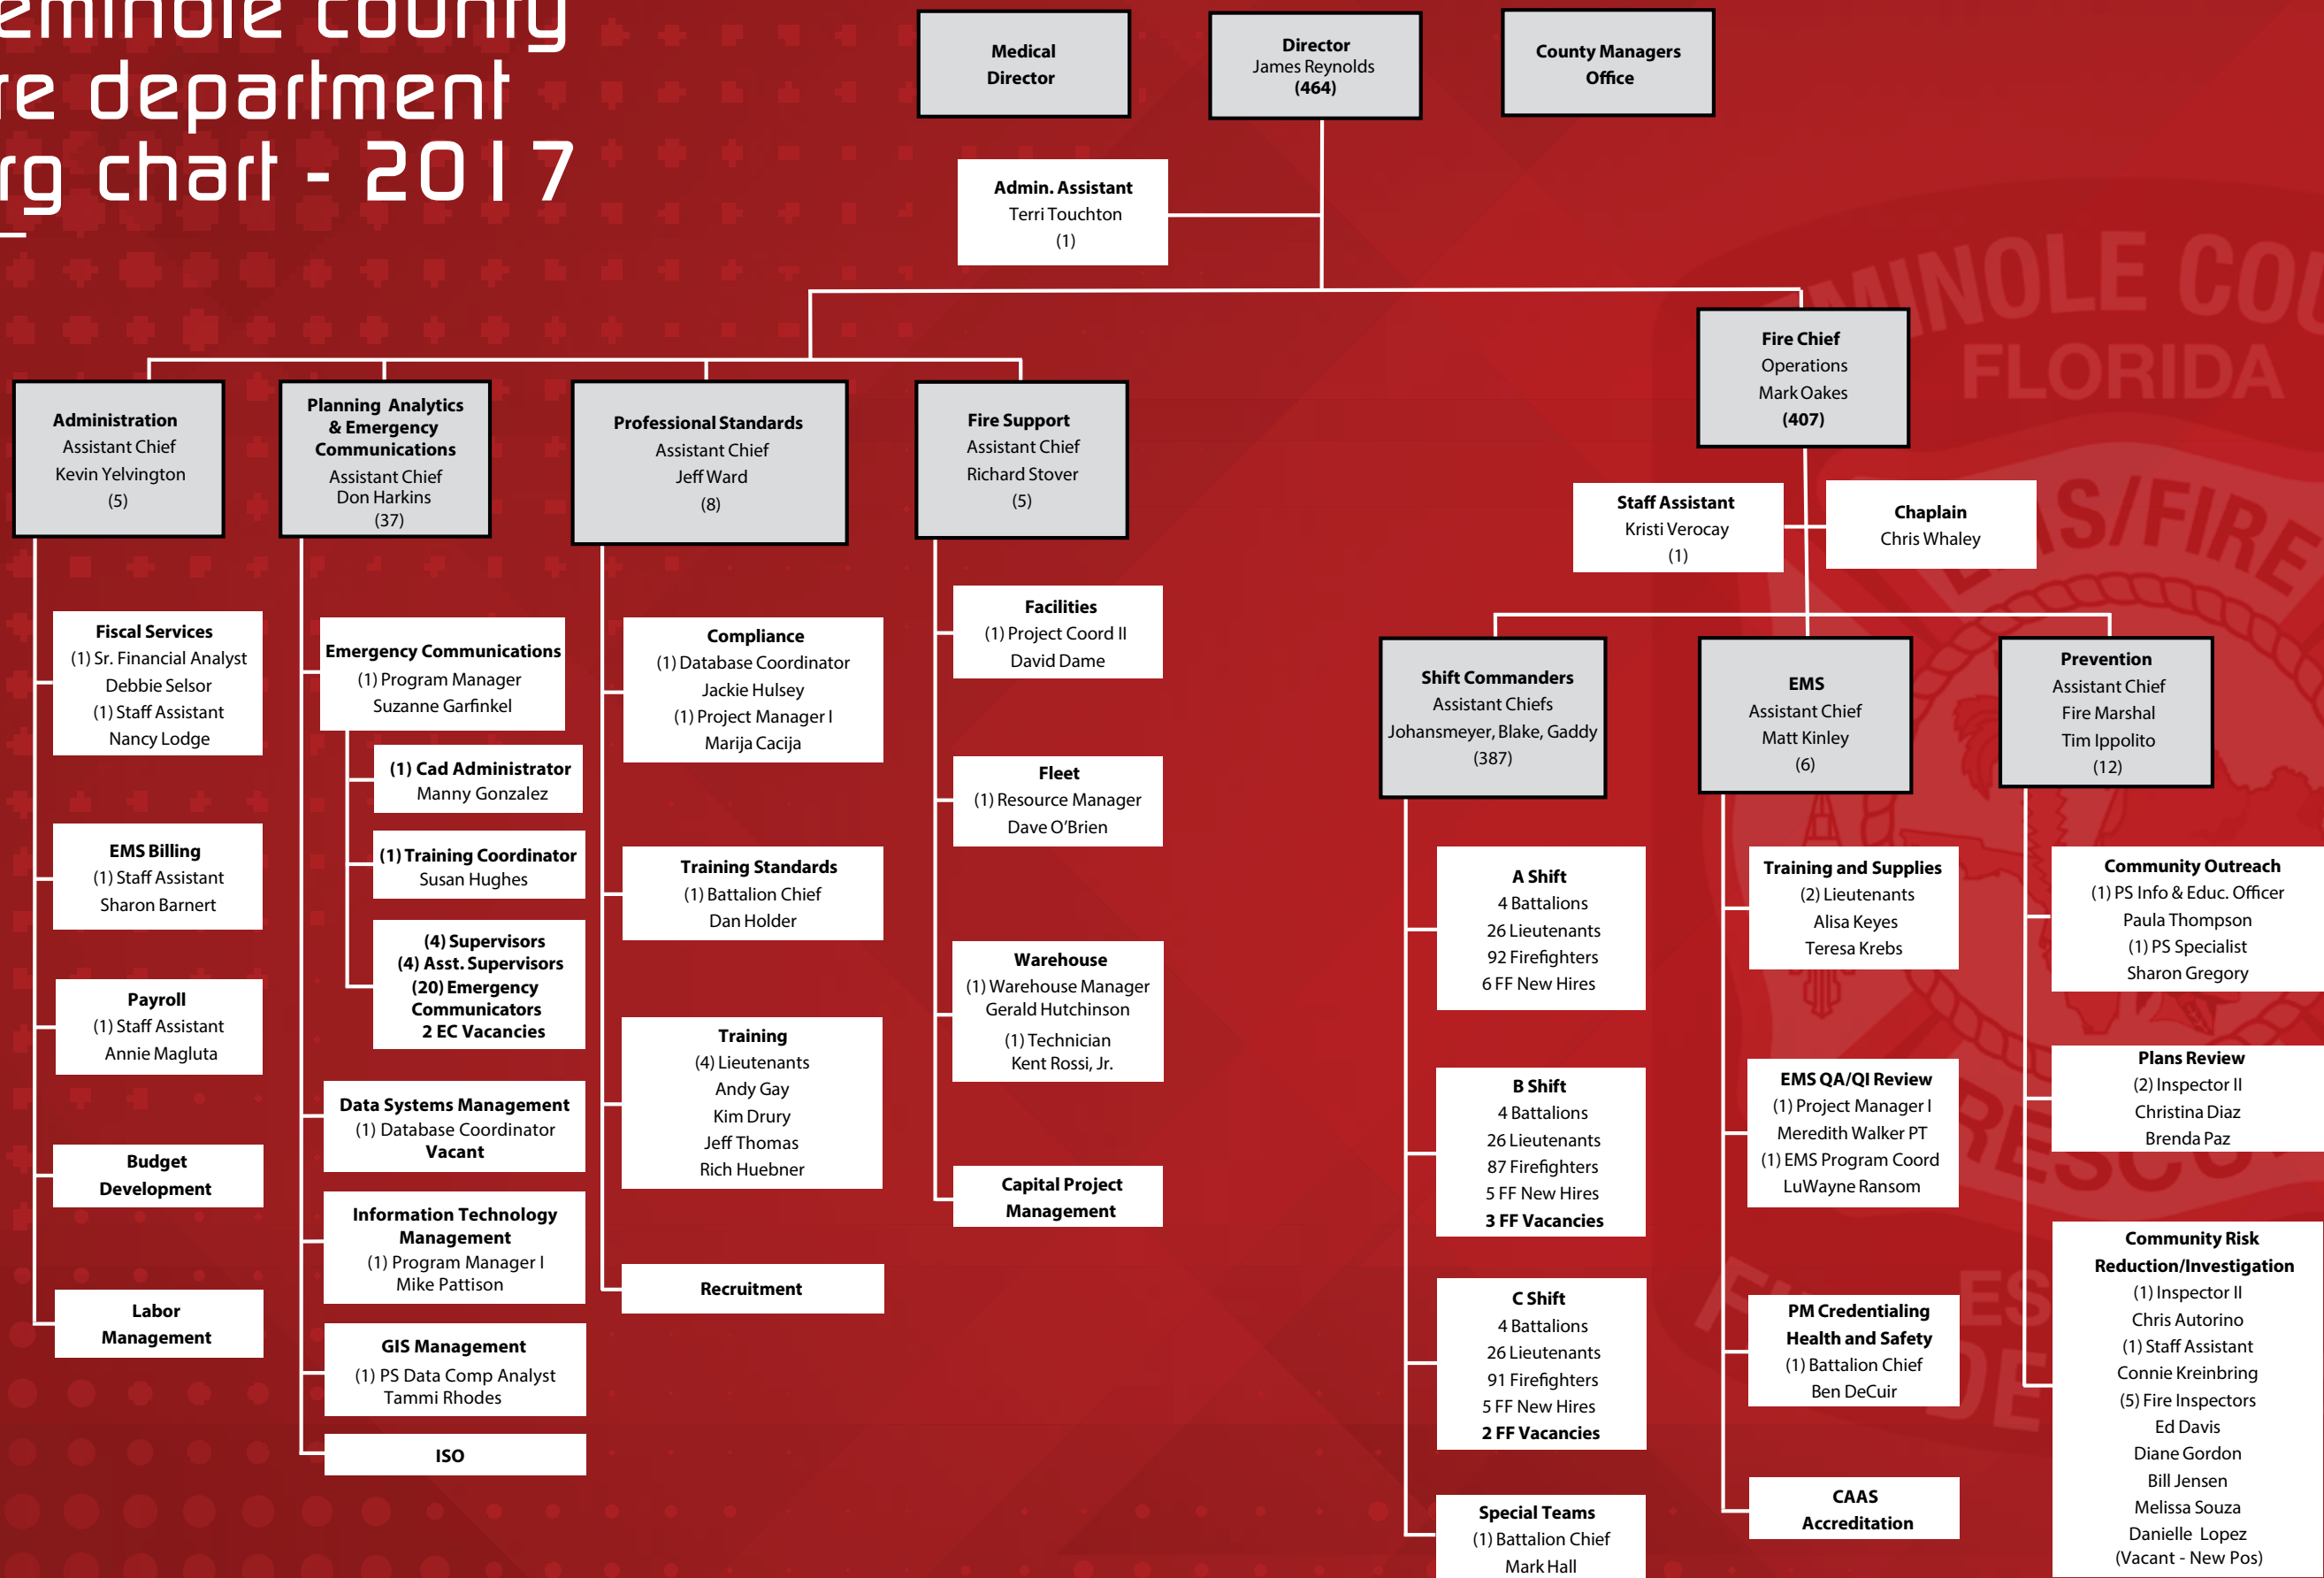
eminole county
re department
rg chart - 2017

Medical Director

Director
James Reynolds
(464)

County Managers Office

Admin. Assistant
Terri Touchton
(1)

Fire Chief
Operations
Mark Oakes
(407)

Staff Assistant
Kristi Verocay
(1)

Chaplain
Chris Whaley

Administration
Assistant Chief
Kevin Yelvington
(5)

Fiscal Services
(1) Sr. Financial Analyst
Debbie Selsor
(1) Staff Assistant
Nancy Lodge

EMS Billing
(1) Staff Assistant
Sharon Barnert

Payroll
(1) Staff Assistant
Annie Magluta

Budget Development

Labor Management

Planning Analytics & Emergency Communications
Assistant Chief
Don Harkins
(37)

Emergency Communications
(1) Program Manager
Suzanne Garfinkel

(1) Cad Administrator
Manny Gonzalez

(1) Training Coordinator
Susan Hughes

(4) Supervisors
(4) Asst. Supervisors
(20) Emergency Communicators
2 EC Vacancies

Data Systems Management
(1) Database Coordinator
Vacant

Information Technology Management
(1) Program Manager I
Mike Pattison

GIS Management
(1) PS Data Comp Analyst
Tammi Rhodes

ISO

Professional Standards
Assistant Chief
Jeff Ward
(8)

Compliance
(1) Database Coordinator
Jackie Hulsey
(1) Project Manager I
Marija Cacija

Training Standards
(1) Battalion Chief
Dan Holder

Training
(4) Lieutenants
Andy Gay
Kim Drury
Jeff Thomas
Rich Huebner

Recruitment

Fire Support
Assistant Chief
Richard Stover
(5)

Facilities
(1) Project Coord II
David Dame

Fleet
(1) Resource Manager
Dave O'Brien

Warehouse
(1) Warehouse Manager
Gerald Hutchinson
(1) Technician
Kent Rossi, Jr.

Capital Project Management

Shift Commanders
Assistant Chiefs
Johansmeyer, Blake, Gaddy
(387)

A Shift
4 Battalions
26 Lieutenants
92 Firefighters
6 FF New Hires

B Shift
4 Battalions
26 Lieutenants
87 Firefighters
5 FF New Hires
3 FF Vacancies

C Shift
4 Battalions
26 Lieutenants
91 Firefighters
5 FF New Hires
2 FF Vacancies

Special Teams
(1) Battalion Chief
Mark Hall

EMS
Assistant Chief
Matt Kinley
(6)

Training and Supplies
(2) Lieutenants
Alisa Keyes
Teresa Krebs

EMS QA/QI Review
(1) Project Manager I
Meredith Walker PT
(1) EMS Program Coord
LuWayne Ransom

PM Credentialing Health and Safety
(1) Battalion Chief
Ben DeCuir

CAAS Accreditation

Prevention
Assistant Chief
Fire Marshal
Tim Ippolito
(12)

Community Outreach
(1) PS Info & Educ. Officer
Paula Thompson
(1) PS Specialist
Sharon Gregory

Plans Review
(2) Inspector II
Christina Diaz
Brenda Paz

Community Risk Reduction/Investigation
(1) Inspector II
Chris Autorino
(1) Staff Assistant
Connie Kreinbring
(5) Fire Inspectors
Ed Davis
Diane Gordon
Bill Jensen
Melissa Souza
Danielle Lopez
(Vacant - New Pos)